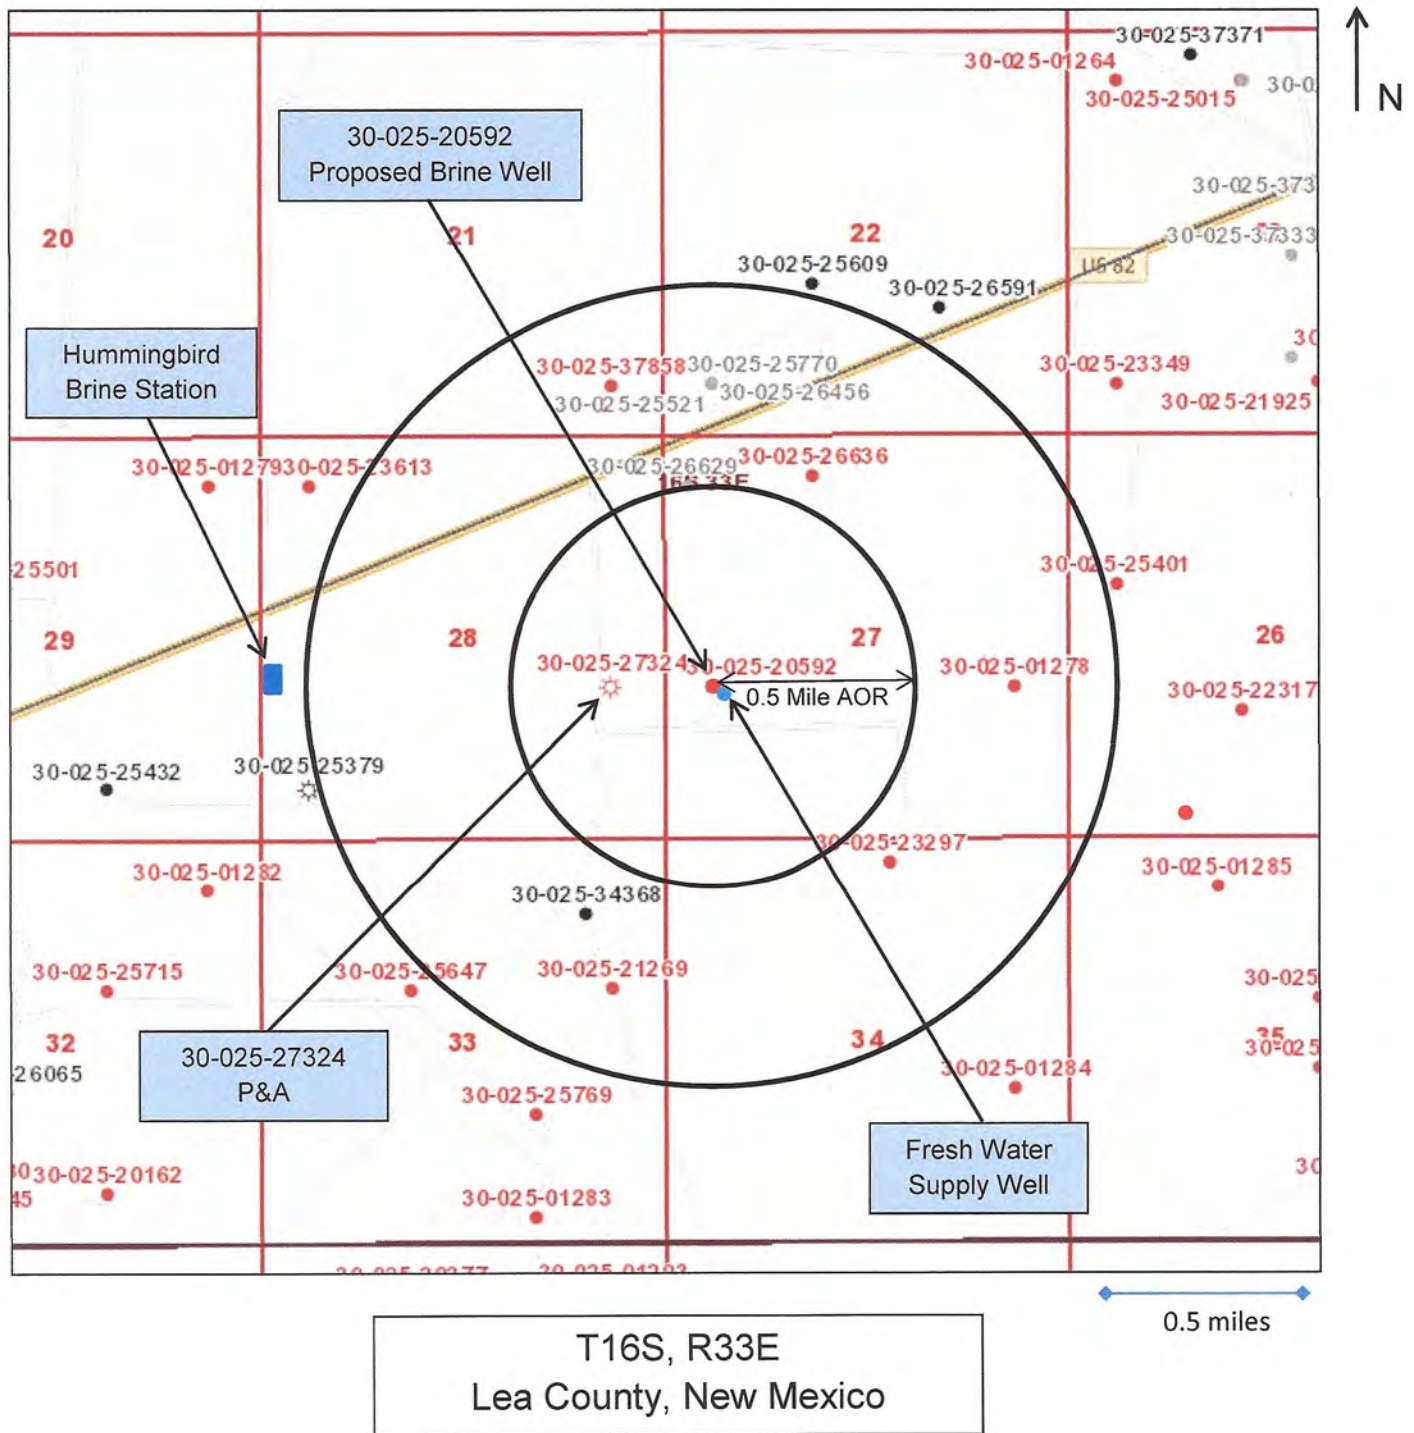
N

30-025-37371
30-025-01264
30-025-25015
30-0
30-025-373
30-025-37333
US 82

30-025-20592
Proposed Brine Well

20
21
22
30-025-25609
30-025-26591

Hummingbird
Brine Station

30-025-37858
30-025-25770
30-025-26456
30-025-25521
30-025-23349
30-025-21925
30

30-025-01279
30-025-23613
30-025-26629
30-025-26636
16S 33E

25501
30-025-25401

29
28
27
26
30-025-27324
30-025-20592
0.5 Mile AOR
30-025-01278
30-025-22317

30-025-25432
30-025-25379

30-025-01282
30-025-23297
30-025-01285
30-025-34368

30-025-25715
30-025-25647
30-025-21269
30-025

32
33
34
35
30-025
26065

30-025-27324
P&A

30-025-01284
30-025-25769

Fresh Water
Supply Well

30-025-20162
45
30
30-025-01283

0.5 miles

T16S, R33E
Lea County, New Mexico